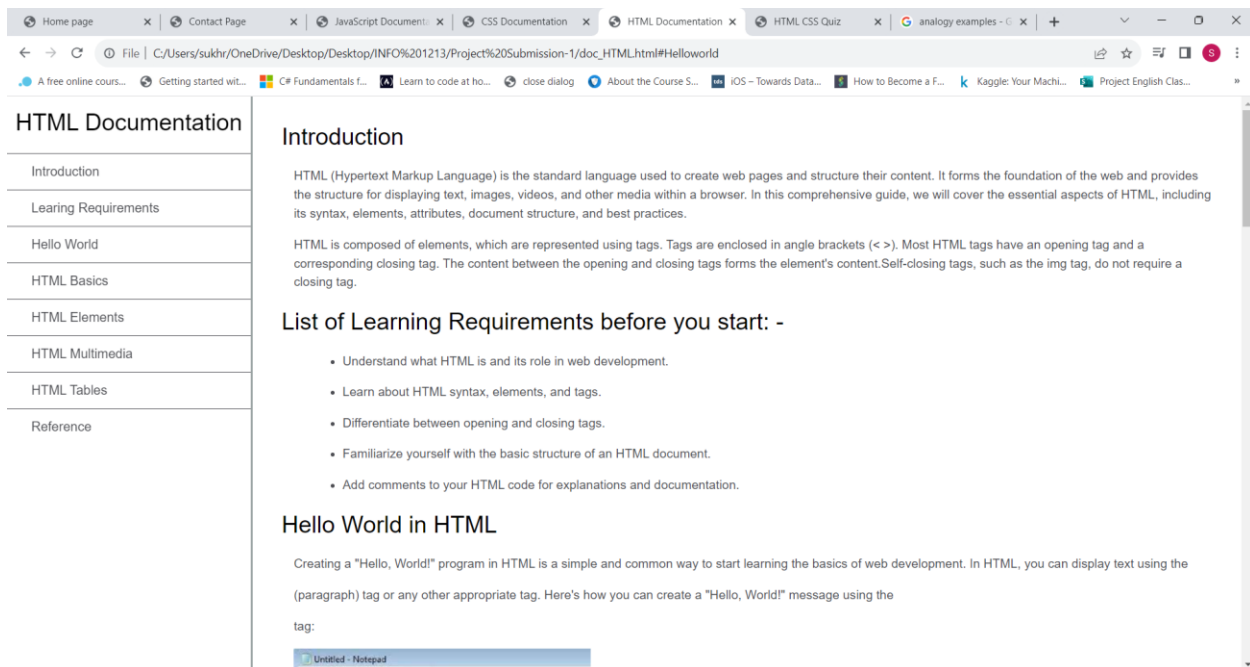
Home page ×
Contact Page ×
JavaScript Documenta ×
CSS Documentation ×
HTML Documentation ×
HTML CSS Quiz ×
analogy examples - G ×
+

File | C:/Users/sukhr/OneDrive/Desktop/Desktop/INFO%201213/Project%20Submission-1/doc_HTML.html#Helloworld

A free online cours... Getting started wit... C# Fundamentals f... Learn to code at ho... close dialog About the Course S... iOS – Towards Data... How to Become a F... Kaggle: Your Machi... Project English Clas...

HTML Documentation

Introduction

Learing Requirements

Hello World

HTML Basics

HTML Elements

HTML Multimedia

HTML Tables

Reference

Introduction

HTML (Hypertext Markup Language) is the standard language used to create web pages and structure their content. It forms the foundation of the web and provides the structure for displaying text, images, videos, and other media within a browser. In this comprehensive guide, we will cover the essential aspects of HTML, including its syntax, elements, attributes, document structure, and best practices.

HTML is composed of elements, which are represented using tags. Tags are enclosed in angle brackets (< >). Most HTML tags have an opening tag and a corresponding closing tag. The content between the opening and closing tags forms the element's content.Self-closing tags, such as the img tag, do not require a closing tag.

List of Learning Requirements before you start: -

- Understand what HTML is and its role in web development.
- Learn about HTML syntax, elements, and tags.
- Differentiate between opening and closing tags.
- Familiarize yourself with the basic structure of an HTML document.
- Add comments to your HTML code for explanations and documentation.

Hello World in HTML

Creating a "Hello, World!" program in HTML is a simple and common way to start learning the basics of web development. In HTML, you can display text using the

(paragraph) tag or any other appropriate tag. Here's how you can create a "Hello, World!" message using the

tag:

Untitled - Notepad